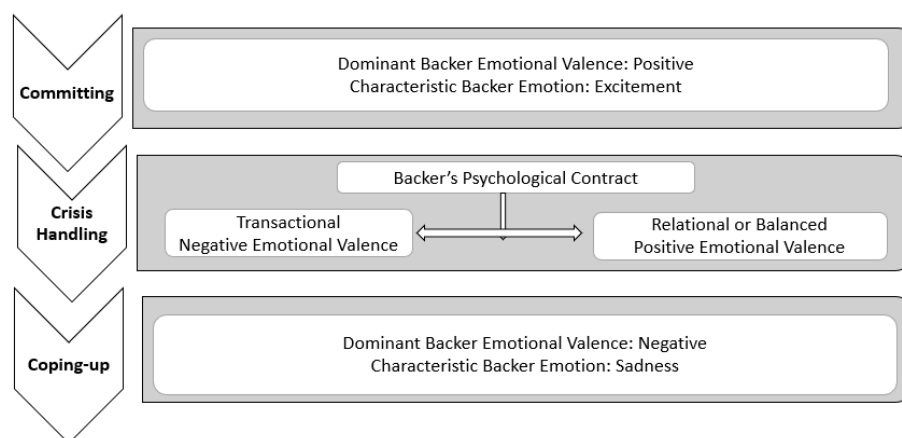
Committing

Dominant Backer Emotional Valence: Positive
Characteristic Backer Emotion: Excitement

Crisis Handling

Backer's Psychological Contract

Transactional
Negative Emotional Valence

Relational or Balanced
Positive Emotional Valence

Coping-up

Dominant Backer Emotional Valence: Negative
Characteristic Backer Emotion: Sadness